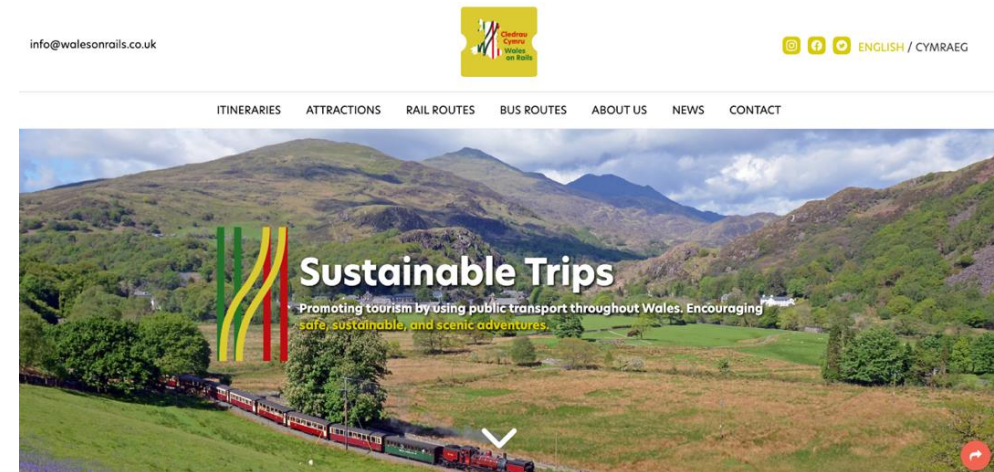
info@walesonrails.co.uk

Cledrau Cymru
Wales on Rails

ENGLISH / CYMRAEG

ITINERARIES ATTRACTIONS RAIL ROUTES BUS ROUTES ABOUT US NEWS CONTACT

Sustainable Trips

Promoting tourism by using public transport throughout Wales. Encouraging safe, sustainable, and scenic adventures.